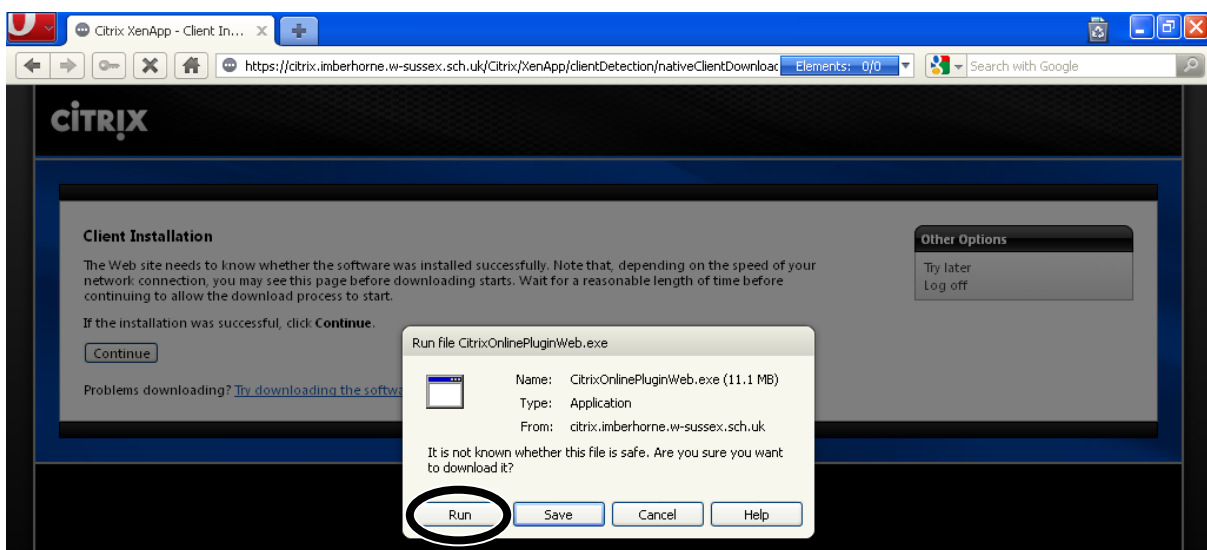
Citrix XenApp - Client In...

https://citrix.imberhorne.w-sussex.sch.uk/Citrix/XenApp/clientDetection/nativeClientDownloac

Elements: 0/0

Search with Google

CITRIX

Client Installation

The Web site needs to know whether the software was installed successfully. Note that, depending on the speed of your network connection, you may see this page before downloading starts. Wait for a reasonable length of time before continuing to allow the download process to start.

If the installation was successful, click **Continue**.

Continue

Problems downloading? Try downloading the softwa

Other Options

Try later

Log off

Run file CitrixOnlinePluginWeb.exe

Name: CitrixOnlinePluginWeb.exe (11.1 MB)

Type: Application

From: citrix.imberhorne.w-sussex.sch.uk

It is not known whether this file is safe. Are you sure you want to download it?

Run | Save | Cancel | Help